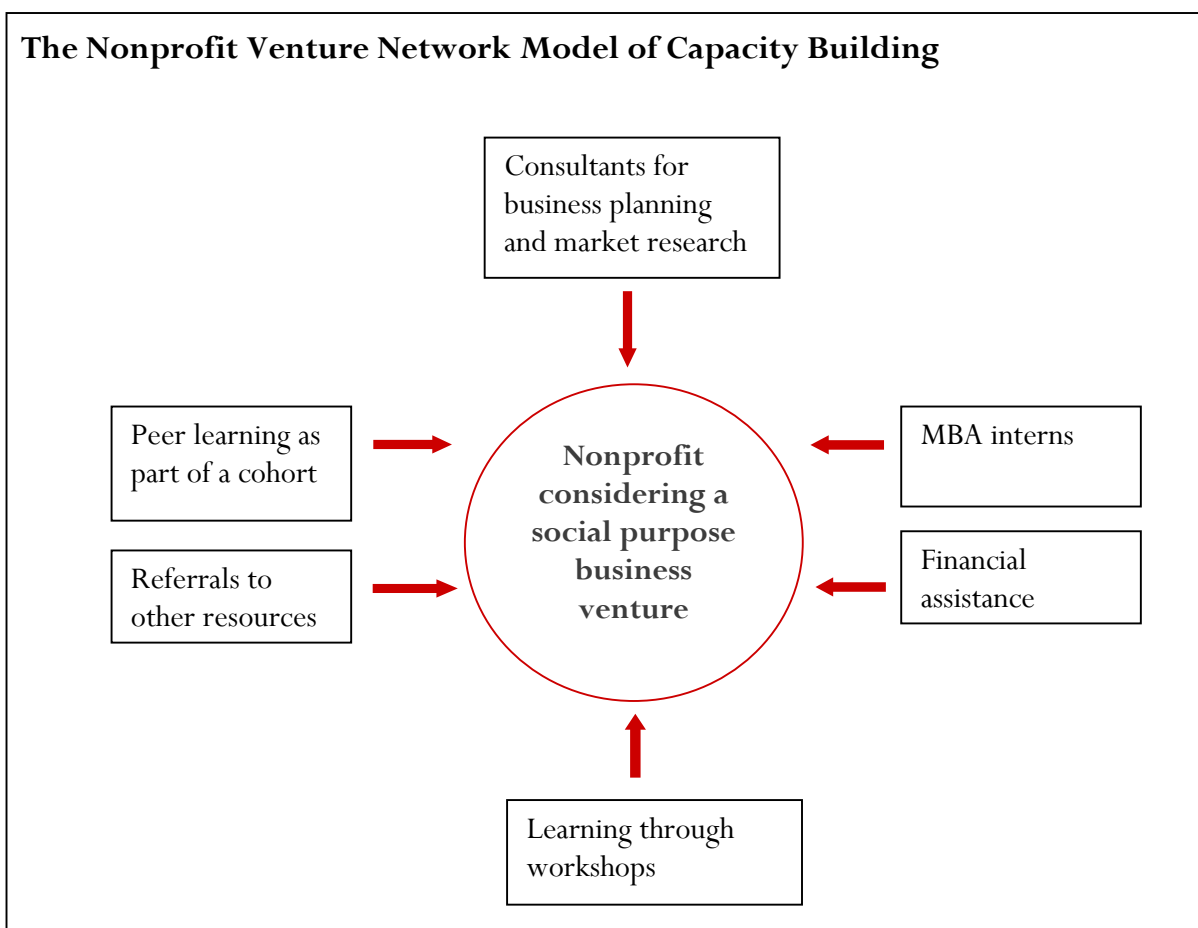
The Nonprofit Venture Network Model of Capacity Building

Consultants for business planning and market research

Peer learning as part of a cohort

Nonprofit considering a social purpose business venture

MBA interns

Referrals to other resources

Financial assistance

Learning through workshops